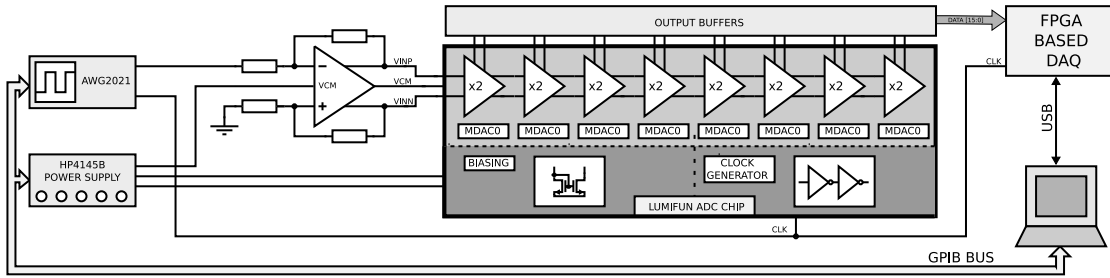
OUTPUT BUFFERS

DATA [15:0]

FPGA BASED DAQ

CLK

AWG2021

VCM

VINP

VCM

VINN

x2 x2 x2 x2 x2 x2 x2 x2

MDAC0 MDAC0 MDAC0 MDAC0 MDAC0 MDAC0 MDAC0 MDAC0

HP4145B POWER SUPPLY

BIASING

CLOCK GENERATOR

LUMIFUN ADC CHIP

USB

CLK

GPIB BUS